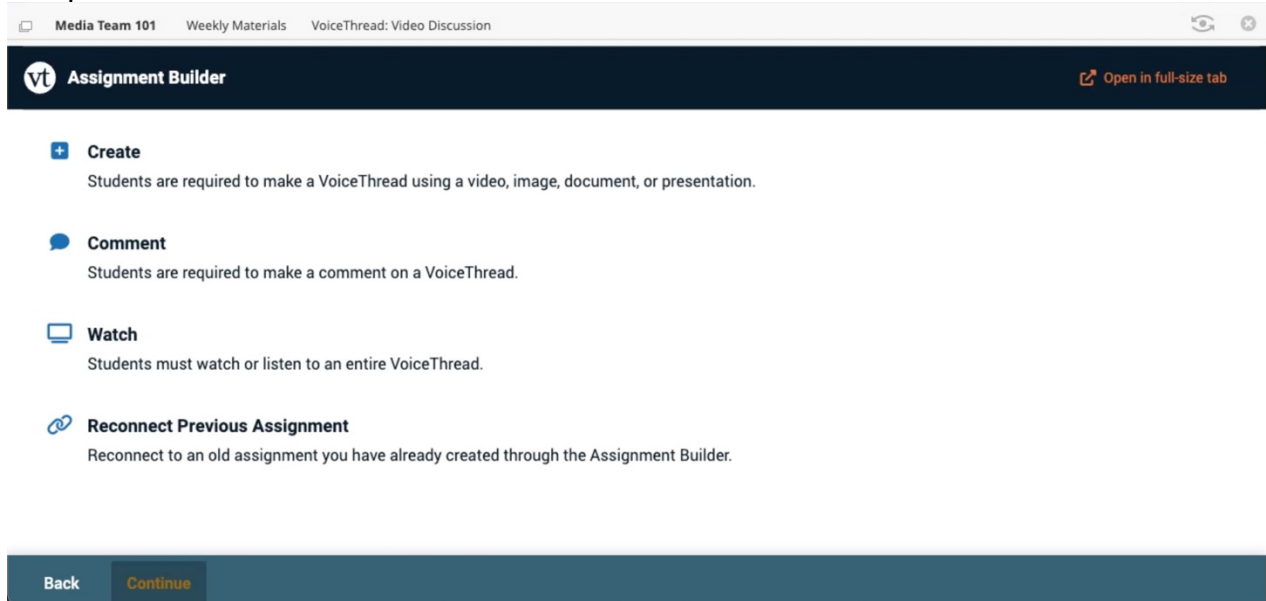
Media Team 101 Weekly Materials VoiceThread: Video Discussion

vt Assignment Builder

Open in full-size tab

Create
Students are required to make a VoiceThread using a video, image, document, or presentation.

Comment
Students are required to make a comment on a VoiceThread.

Watch
Students must watch or listen to an entire VoiceThread.

Reconnect Previous Assignment
Reconnect to an old assignment you have already created through the Assignment Builder.

Back Continue